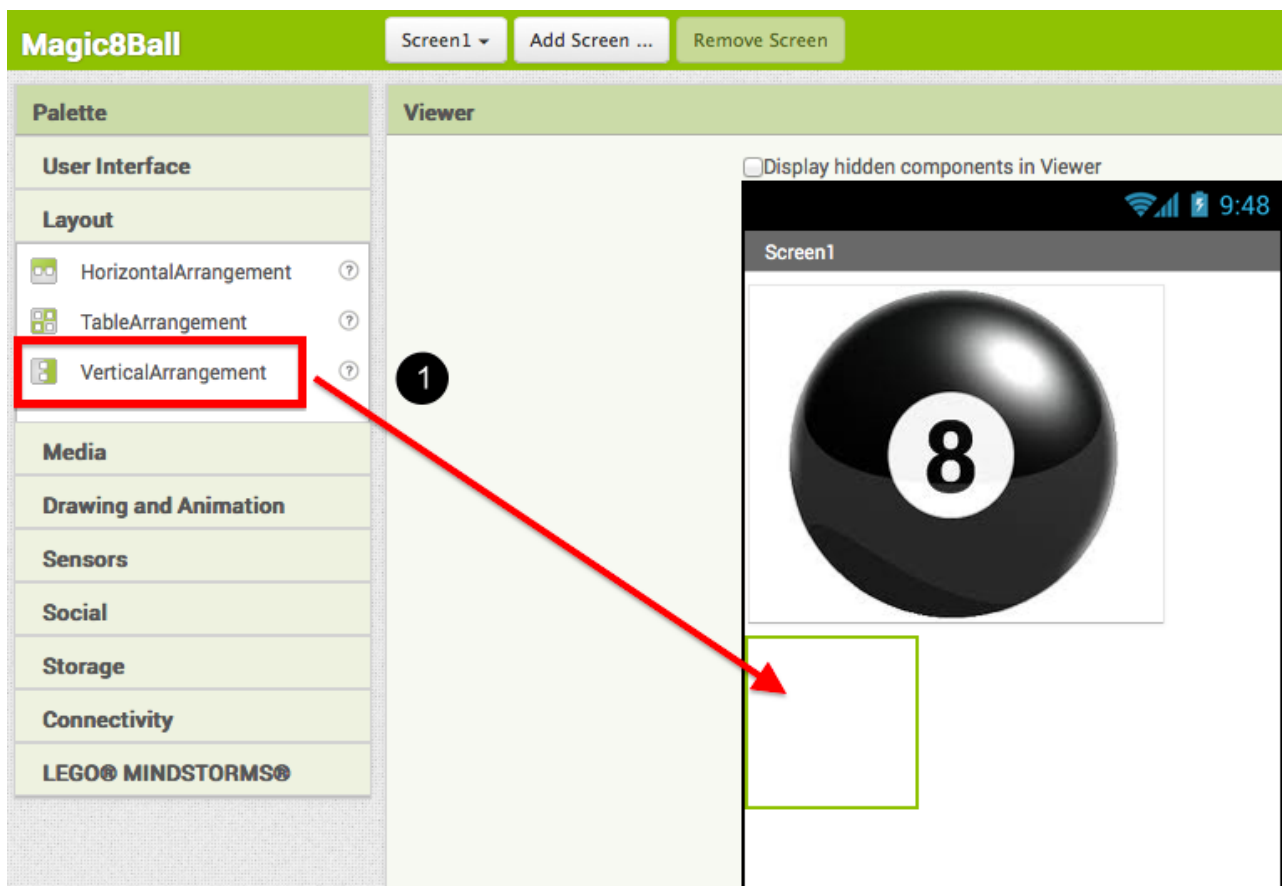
Magic8Ball

Screen1 ▾ Add Screen ... Remove Screen

Palette

User Interface

Layout

HorizontalArrangement ?

TableArrangement ?

VerticalArrangement ?

1

Media

Drawing and Animation

Sensors

Social

Storage

Connectivity

LEGO® MINDSTORMS®

Viewer

Display hidden components in Viewer

9:48

Screen1

8